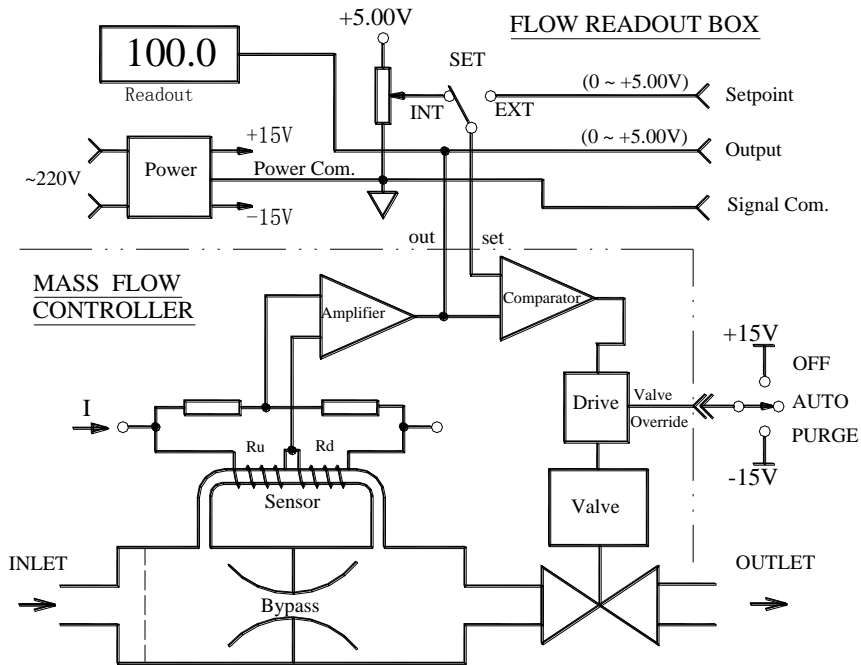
100.0
Readout
+5.00V
FLOW READOUT BOX
SET
INT
EXT
(0 ~ +5.00V)
Setpoint
(0 ~ +5.00V)
Output
+15V
~220V
Power
Power Com.
Signal Com.
−15V
out
set
MASS FLOW
CONTROLLER
Amplifier
Comparator
+15V
OFF
I
Drive
Valve
Override
AUTO
PURGE
Ru
Rd
-15V
Sensor
Valve
INLET
OUTLET
Bypass